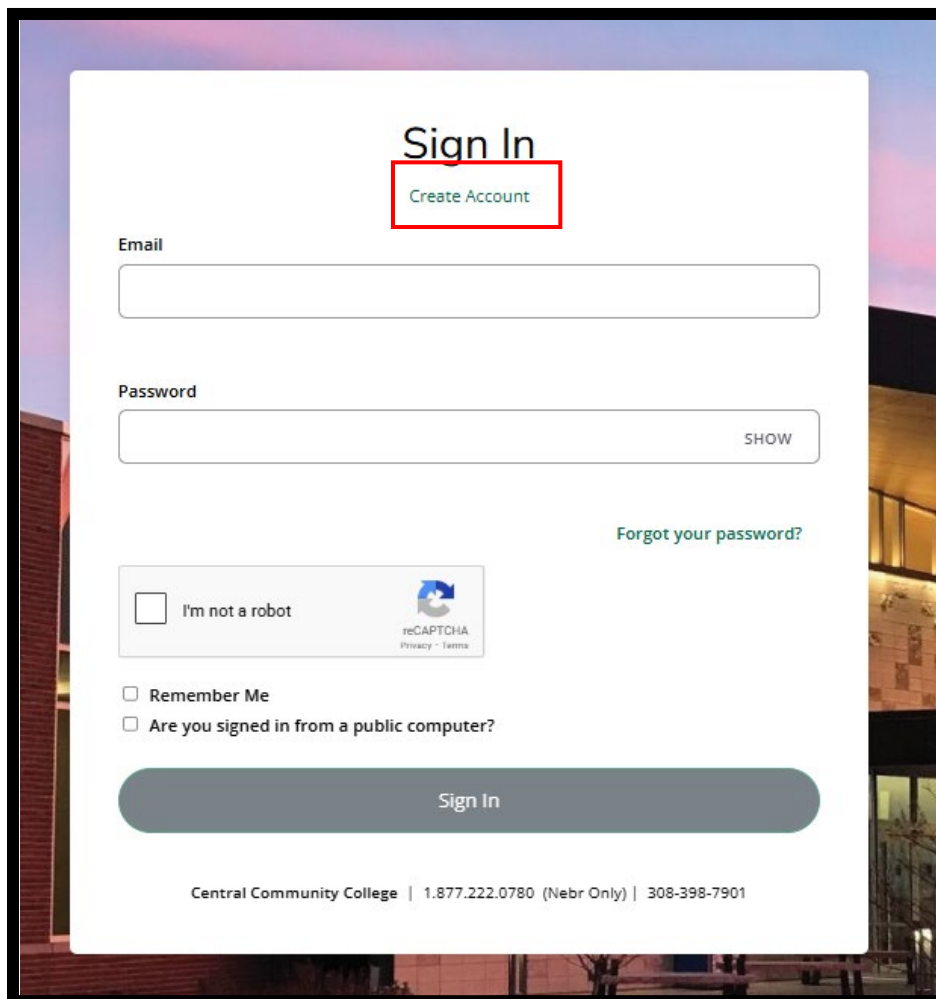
Sign In

Create Account

Email

Password

SHOW

Forgot your password?

I'm not a robot

reCAPTCHA
Privacy - Terms

Remember Me

Are you signed in from a public computer?

Sign In

Central Community College | 1.877.222.0780 (Nebr Only) | 308-398-7901